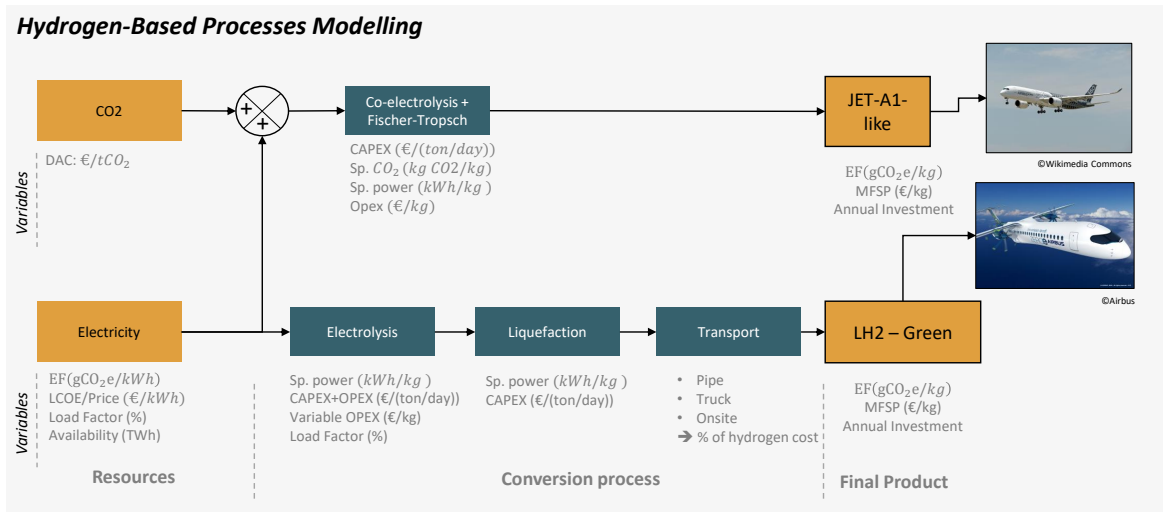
Hydrogen-Based Processes Modelling

CO2

DAC: $€/tCO_2$

Variables

+
+

Co-electrolysis + Fischer-Tropsch

CAPEX ($€/(ton/day)$)
Sp. $CO_2$ ($kg\ CO2/kg$)
Sp. power ($kWh/kg$)
Opex ($€/kg$)

JET-A1-like

©Wikimedia Commons

EF($gCO_2e/kg$)
MFSP (€/kg)
Annual Investment

©Airbus

Electricity

EF($gCO_2e/kWh$)
LCOE/Price ($€/kWh$)
Load Factor (%)
Availability (TWh)

Variables

Electrolysis

Sp. power ($kWh/kg$)
CAPEX+OPEX (€/(ton/day))
Variable OPEX (€/kg)
Load Factor (%)

Liquefaction

Sp. power ($kWh/kg$)
CAPEX (€/(ton/day))

Transport

• Pipe
• Truck
• Onsite
➔ % of hydrogen cost

LH2 – Green

EF($gCO_2e/kg$)
MFSP (€/kg)
Annual Investment

Resources

Conversion process

Final Product